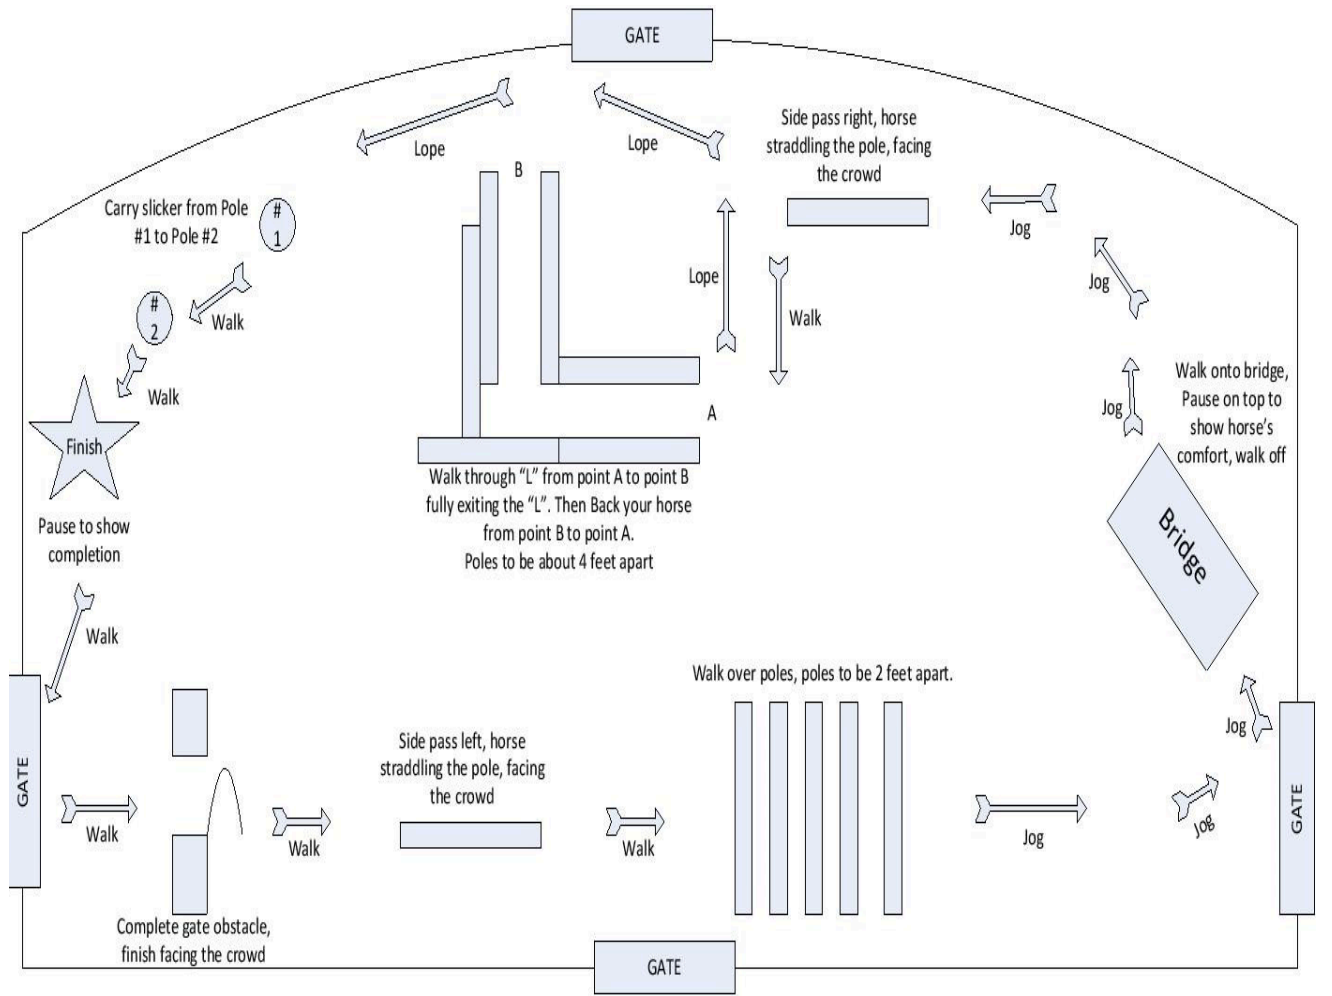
GATE

Lope

Lope

Side pass right, horse straddling the pole, facing the crowd

B

Carry slicker from Pole #1 to Pole #2

# 1

Jog

Jog

Lope

Walk

# 2

Walk

Walk

Walk onto bridge, Pause on top to show horse's comfort, walk off

Jog

A

Finish

Walk through "L" from point A to point B fully exiting the "L". Then Back your horse from point B to point A. Poles to be about 4 feet apart

Pause to show completion

Bridge

Walk

Walk over poles, poles to be 2 feet apart.

Jog

GATE

Side pass left, horse straddling the pole, facing the crowd

Walk

Walk

Walk

Jog

Jog

GATE

Complete gate obstacle, finish facing the crowd

GATE